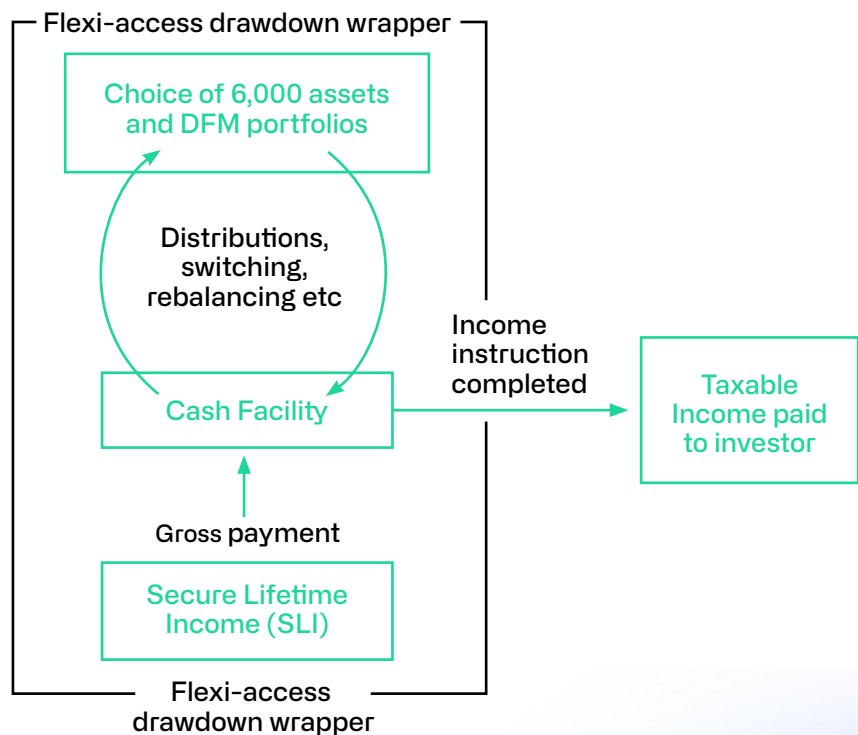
Flexi-access drawdown wrapper

Choice of 6,000 assets and DFM portfolios

Distributions, switching, rebalancing etc

Income instruction completed

Taxable Income paid to investor

Cash Facility

Gross payment

Secure Lifetime Income (SLI)

Flexi-access drawdown wrapper